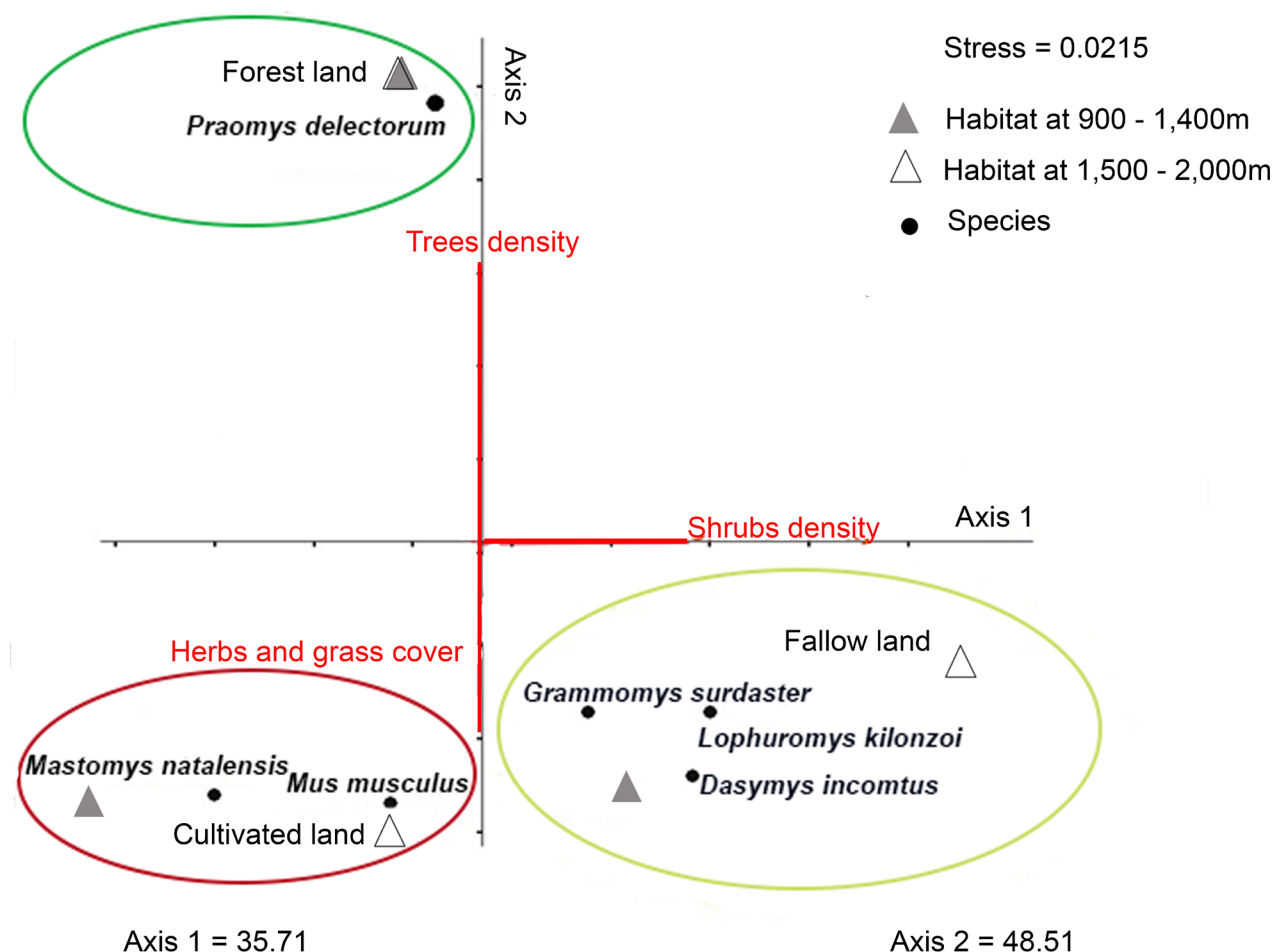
Forest land

Praomys delectorum

Axis 2

Stress = 0.0215

Habitat at 900 - 1,400m

Habitat at 1,500 - 2,000m

Species

Trees density

Shrubs density

Axis 1

Herbs and grass cover

Fallow land

Grammomys surdaster

Lophuromys kilonzoi

Dasymys incomtus

Mastomys natalensis

Mus musculus

Cultivated land

Axis 1 = 35.71

Axis 2 = 48.51